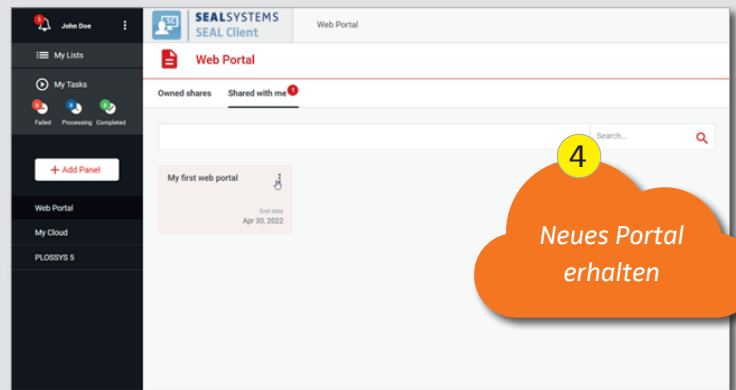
5 John Doe

My Lists

My Tasks

0 Failed 0 Processing 0 Completed

+ Add Panel

Web Portal

My Cloud

PLOSSYS 5

SEALSYSTEMS
SEAL Client

Web Portal

Web Portal

Owned shares

Shared with me 1

Search...

My first web portal

End date
Apr 30, 2022

4

Neues Portal erhalten